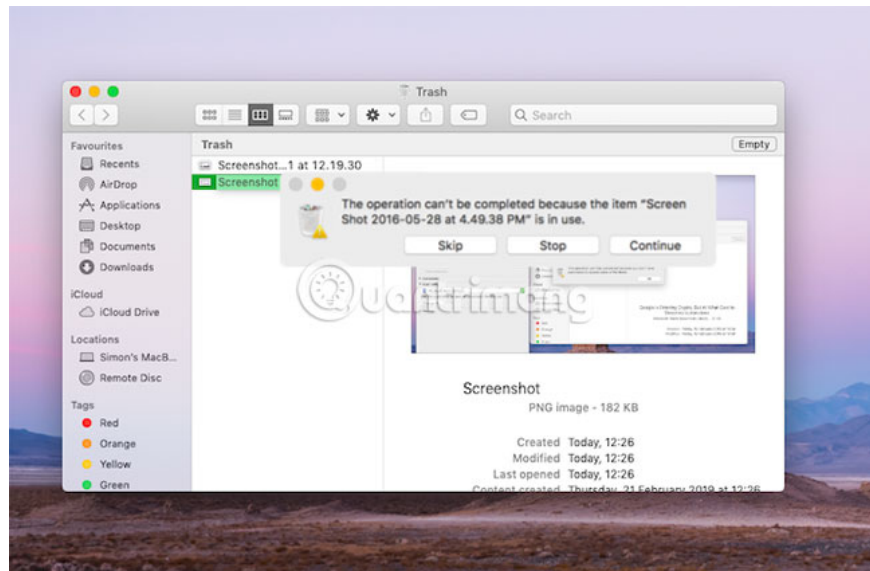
Trash

Search

Favourites
Recents
AirDrop
Applications
Desktop
Documents
Downloads

iCloud
iCloud Drive

Locations
Simon's MacB...
Remote Disc

Tags
Red
Orange
Yellow
Green

Trash
Empty

Screenshot...1 at 12.19.30
Screenshot

The operation can't be completed because the item "Screen Shot 2016-05-28 at 4.49.38 PM" is in use.

Skip
Stop
Continue

Quantrimang

Screenshot
PNG image - 182 KB

Created Today, 12:26
Modified Today, 12:26
Last opened Today, 12:26
Content created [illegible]